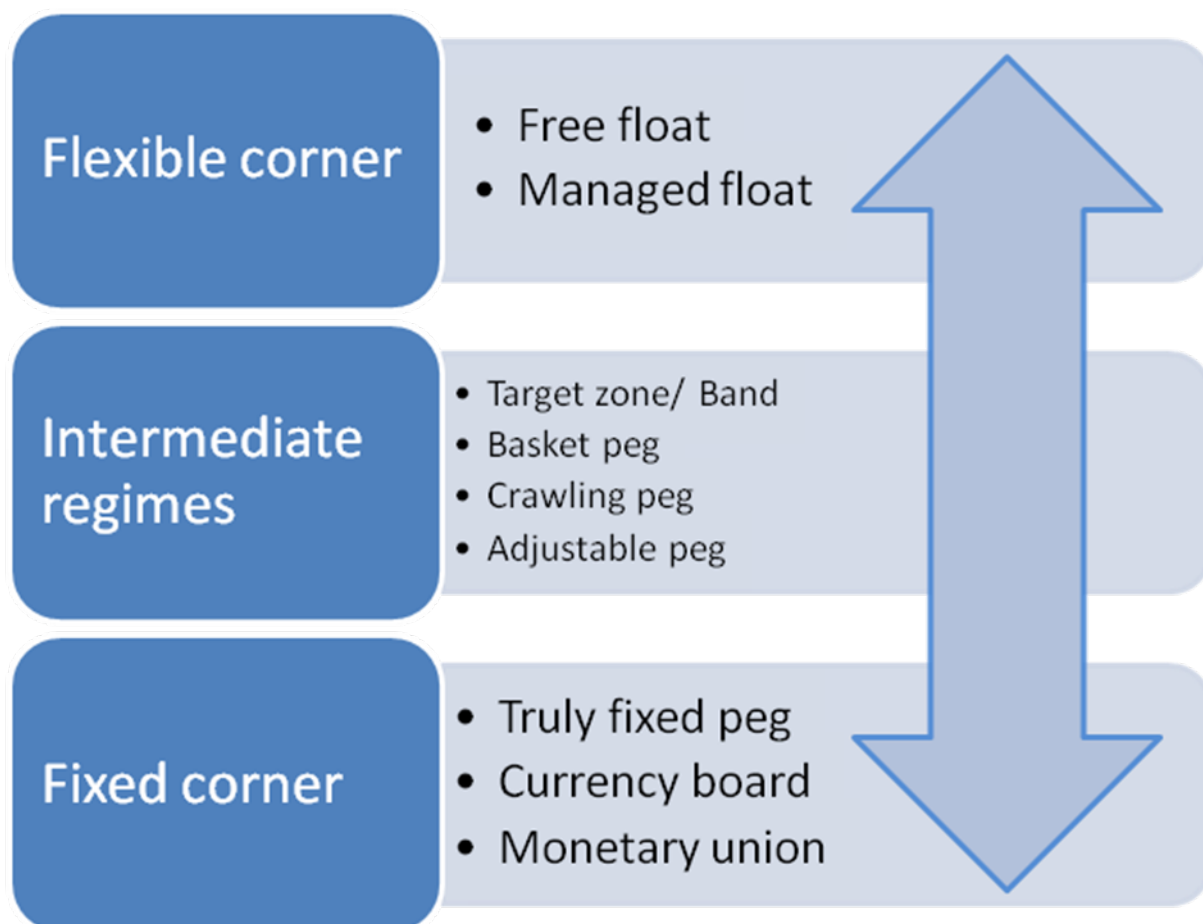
Flexible corner

- Free float
- Managed float

Intermediate regimes

- Target zone/ Band
- Basket peg
- Crawling peg
- Adjustable peg

Fixed corner

- Truly fixed peg
- Currency board
- Monetary union